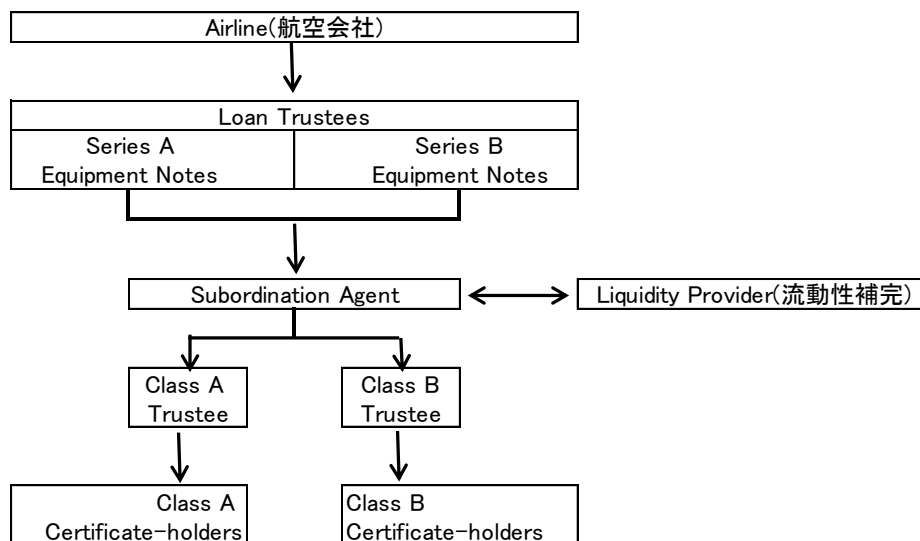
Airline(航空会社)

Loan Trustees

Series A Equipment Notes

Series B Equipment Notes

Subordination Agent

Liquidity Provider(流動性補完)

Class A Trustee

Class B Trustee

Class A Certificate-holders

Class B Certificate-holders